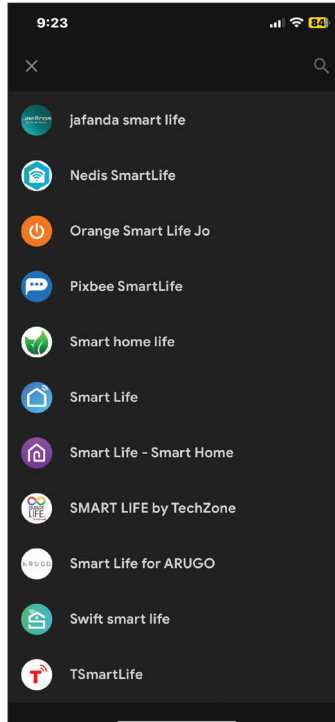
9:23
84

jafanda smart life
Nedis SmartLife
Orange Smart Life Jo
Pixbee SmartLife
Smart home life
Smart Life
Smart Life - Smart Home
SMART LIFE by TechZone
Smart Life for ARUGO
Swift smart life
TSmartLife